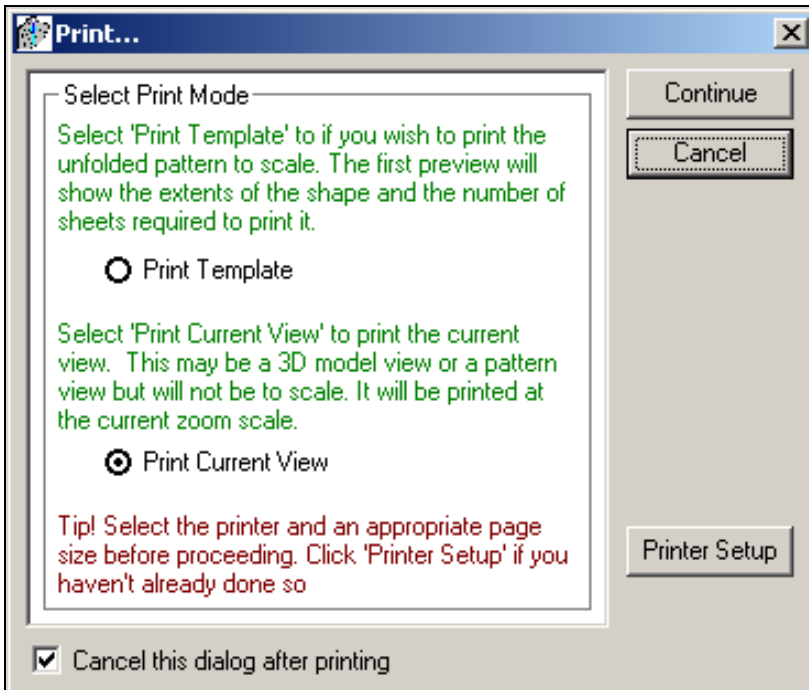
Print...

Select Print Mode

Select 'Print Template' to if you wish to print the unfolded pattern to scale. The first preview will show the extents of the shape and the number of sheets required to print it.

Print Template

Select 'Print Current View' to print the current view. This may be a 3D model view or a pattern view but will not be to scale. It will be printed at the current zoom scale.

Print Current View

Tip! Select the printer and an appropriate page size before proceeding. Click 'Printer Setup' if you haven't already done so

Continue

Cancel

Printer Setup

Cancel this dialog after printing